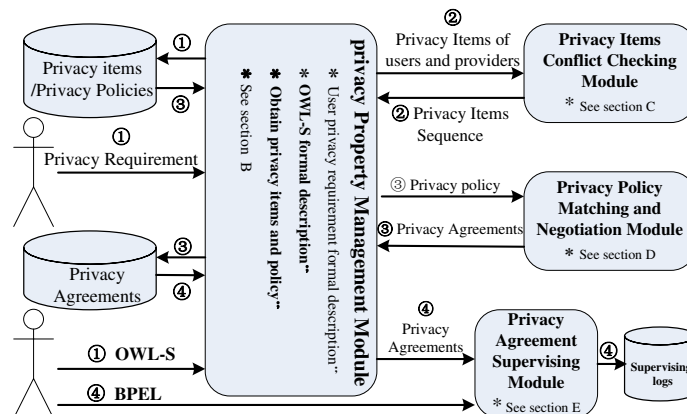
Privacy items /Privacy Policies

①

③

①

Privacy Requirement

Privacy Agreements

③

④

① OWL-S

④ BPEL

privacy Property Management Module

* User privacy requirement formal description"

* OWL-S formal description"

* Obtain privacy items and policy"

* See section B

②

Privacy Items of users and providers

② Privacy Items Sequence

Privacy Items Conflict Checking Module

* See section C

③ Privacy policy

③ Privacy Agreements

Privacy Policy Matching and Negotiation Module

* See section D

④

Privacy Agreements

Privacy Agreement Supervising Module

* See section E

④

Supervising logs